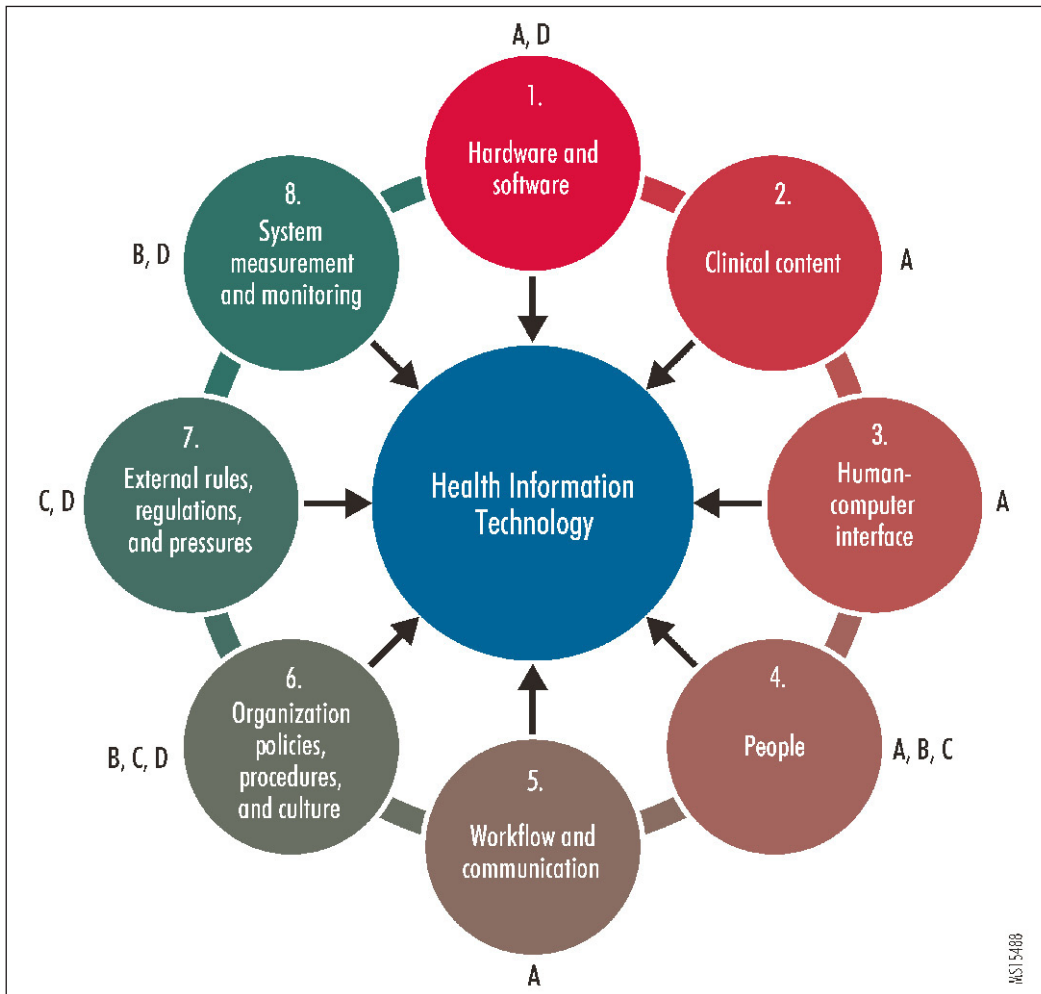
A, D

1.
Hardware and software

2.
Clinical content

A

8.
System measurement and monitoring

B, D

Health Information Technology

7.
External rules, regulations, and pressures

C, D

3.
Human-computer interface

A

6.
Organization policies, procedures, and culture

B, C, D

4.
People

A, B, C

5.
Workflow and communication

A

MS15488